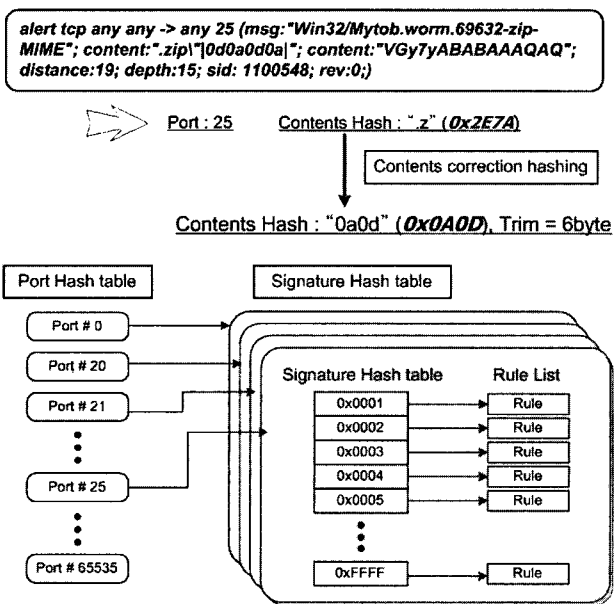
alert tcp any any -> any 25 (msg:"Win32/Mytob.worm.69632-zip-MIME"; content:".zip\"|0d0a0d0a|"; content:"VGy7yABABAAAQAQ"; distance:19; depth:15; sid: 1100548; rev:0;)

Port : 25

Contents Hash : ".z" (*0x2E7A*)

Contents correction hashing

Contents Hash : "0a0d" (*0x0A0D*), Trim = 6byte

Port Hash table

Signature Hash table

Port # 0

Port # 20

Port # 21

Port # 25

Port # 65535

Signature Hash table

Rule List

| | |
|---|---|
| 0x0001 | Rule |
| 0x0002 | Rule |
| 0x0003 | Rule |
| 0x0004 | Rule |
| 0x0005 | Rule |
| 0xFFFF | Rule |